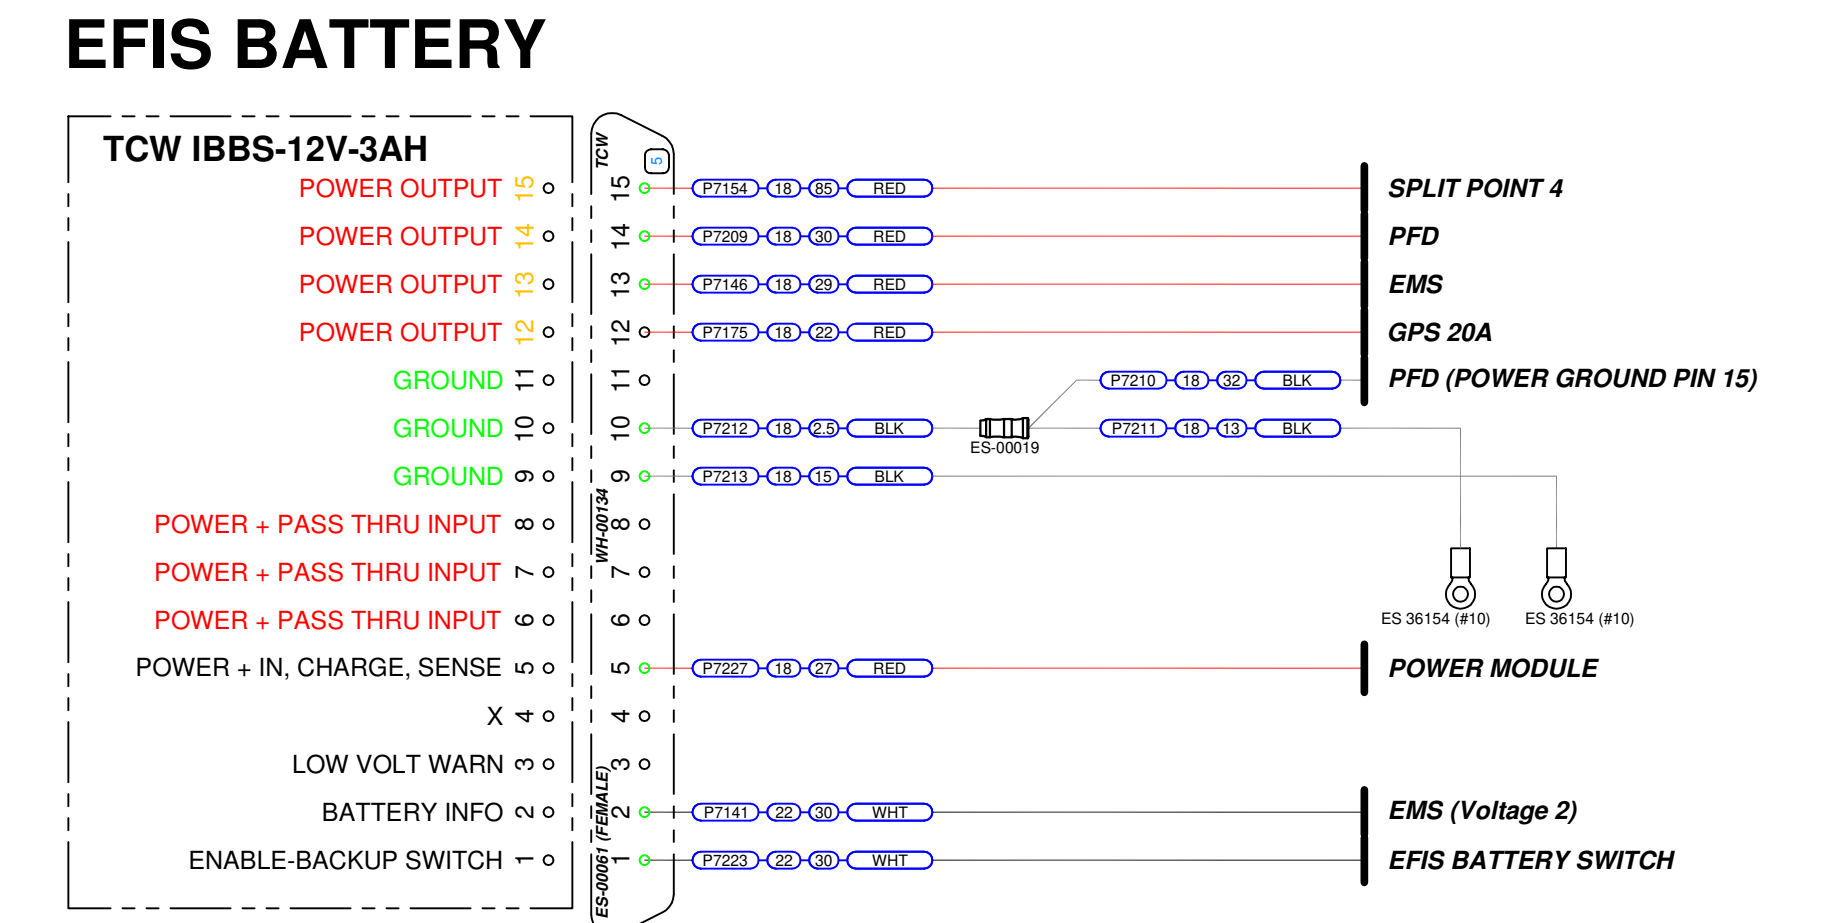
EFIS BATTERY

TCW IBBS-12V-3AH

POWER OUTPUT 15
POWER OUTPUT 14
POWER OUTPUT 13
POWER OUTPUT 12
GROUND 11
GROUND 10
GROUND 9
POWER + PASS THRU INPUT 8
POWER + PASS THRU INPUT 7
POWER + PASS THRU INPUT 6
POWER + IN, CHARGE, SENSE 5
X 4
LOW VOLT WARN 3
BATTERY INFO 2
ENABLE-BACKUP SWITCH 1

TCW
5
WH-00134
ES-00061 (FEMALE)
15 14 13 12 11 10 9 8 7 6 5 4 3 2 1

P7154 18 85 RED — SPLIT POINT 4
P7209 18 30 RED — PFD
P7146 18 29 RED — EMS
P7175 18 22 RED — GPS 20A
P7210 18 32 BLK — PFD (POWER GROUND PIN 15)
P7212 18 2.5 BLK
ES-00019
P7211 18 13 BLK
P7213 18 15 BLK
ES 36154 (#10)
ES 36154 (#10)
P7227 18 27 RED — POWER MODULE
P7141 22 30 WHT — EMS (Voltage 2)
P7223 22 30 WHT — EFIS BATTERY SWITCH